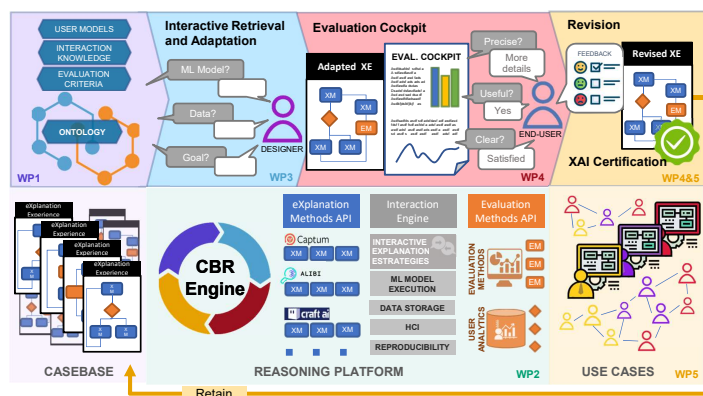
USER MODELS
INTERACTION KNOWLEDGE
EVALUATION CRITERIA
ONTOLOGY
WP1

Interactive Retrieval and Adaptation
ML Model?
Data?
Goal?
DESIGNER
WP3

Evaluation Cockpit
Adapted XE
XM
EM
XM
XM
EVAL. COCKPIT
Precise?
More details
Useful?
Yes
Clear?
Satisfied
END-USER
WP4

Revision
FEEDBACK
Revised XE
XM
EM
XM
XAI Certification
WP4&5

eXplanation Experience
eXplanation Experience
eXplanation Experience
eXplanation Experience
CASEBASE

CBR Engine
eXplanation Methods API
Captum
XM XM XM
ALIBI
XM XM XM
craft ai
XM XM XM
Interaction Engine
INTERACTIVE EXPLANATION ESTRATEGIES
ML MODEL EXECUTION
DATA STORAGE
HCI
REPRODUCIBILITY
Evaluation Methods API
EVALUATION METHODS
EM
EM
EM
USER ANALYTICS
REASONING PLATFORM
WP2

USE CASES
WP5

Retain